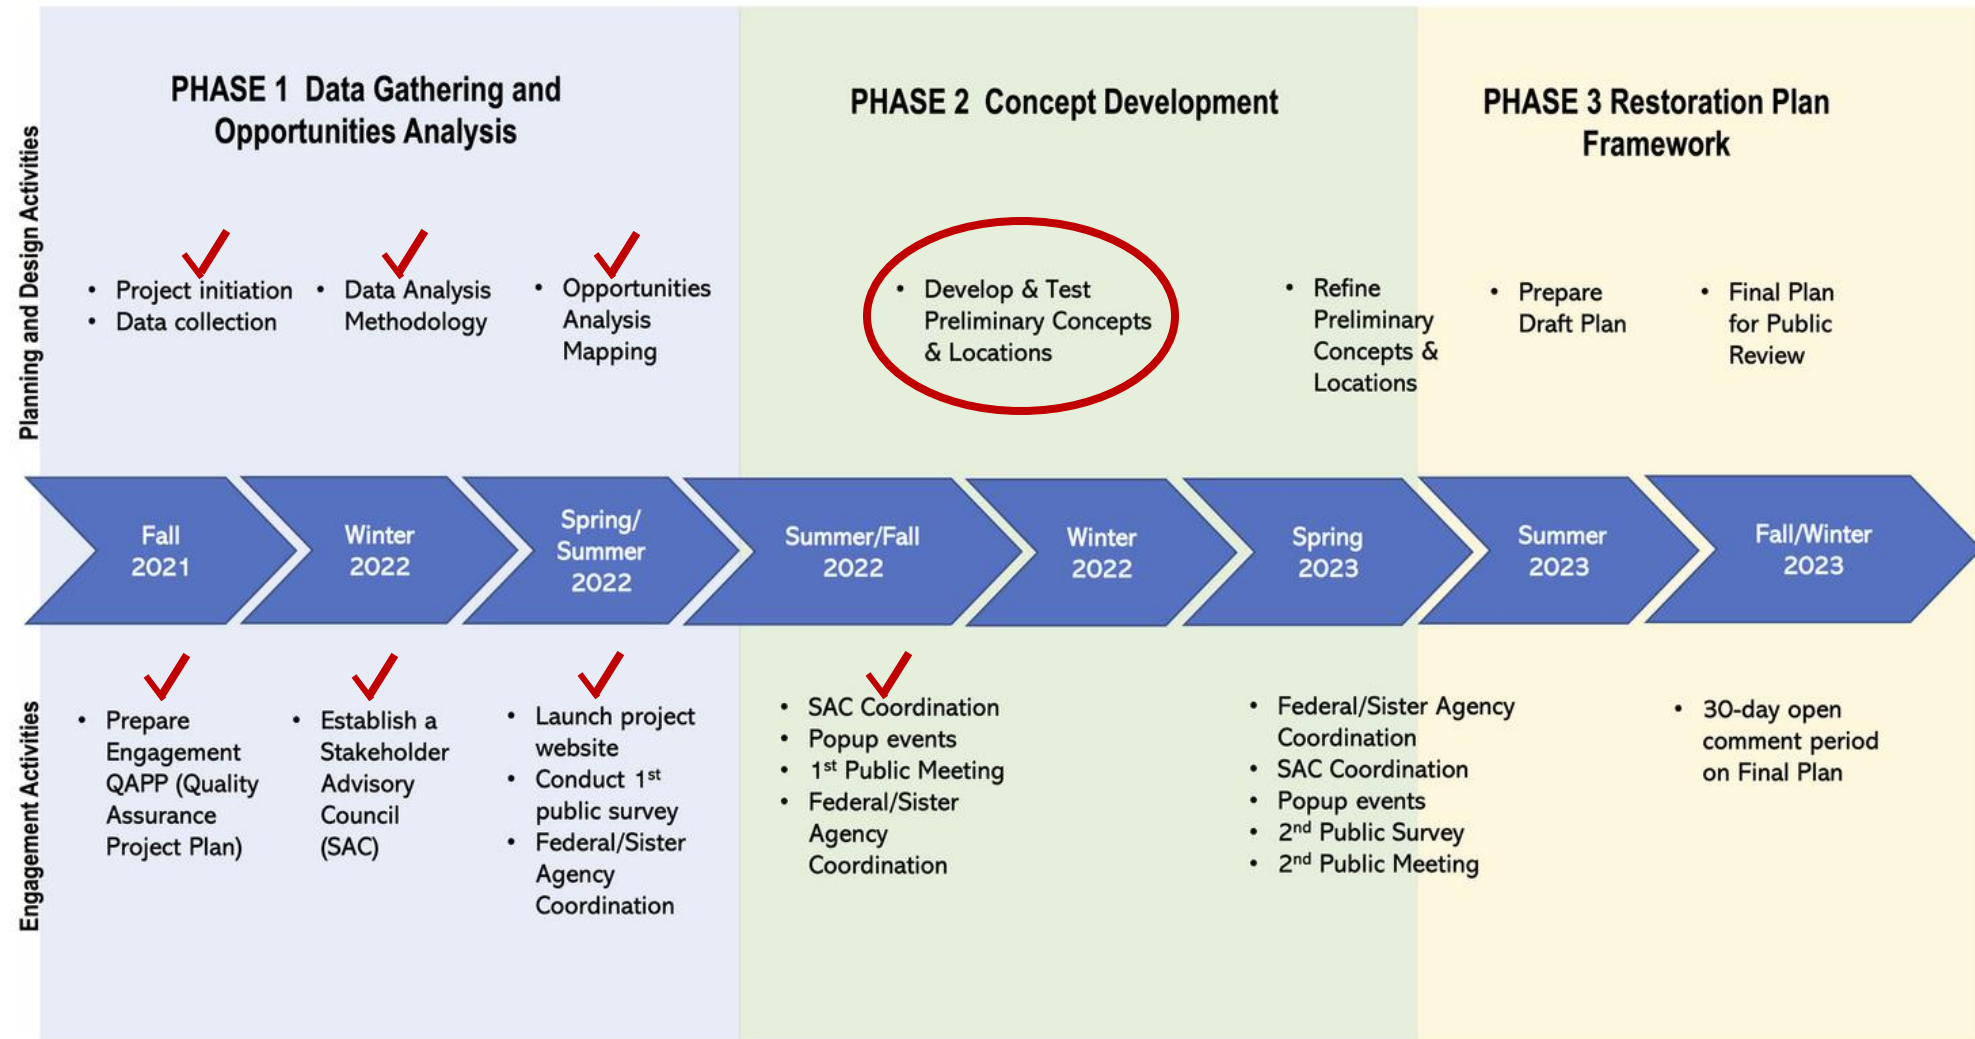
Planning and Design Activities

PHASE 1 Data Gathering and Opportunities Analysis

PHASE 2 Concept Development

PHASE 3 Restoration Plan Framework

- Project initiation
- Data collection

- Data Analysis Methodology

- Opportunities Analysis Mapping

- Develop & Test Preliminary Concepts & Locations

- Refine Preliminary Concepts & Locations

- Prepare Draft Plan

- Final Plan for Public Review

Fall 2021

Winter 2022

Spring/ Summer 2022

Summer/Fall 2022

Winter 2022

Spring 2023

Summer 2023

Fall/Winter 2023

Engagement Activities

- Prepare Engagement QAPP (Quality Assurance Project Plan)

- Establish a Stakeholder Advisory Council (SAC)

- Launch project website
- Conduct 1$^{st}$ public survey
- Federal/Sister Agency Coordination

- SAC Coordination
- Popup events
- 1$^{st}$ Public Meeting
- Federal/Sister Agency Coordination

- Federal/Sister Agency Coordination
- SAC Coordination
- Popup events
- 2$^{nd}$ Public Survey
- 2$^{nd}$ Public Meeting

- 30-day open comment period on Final Plan